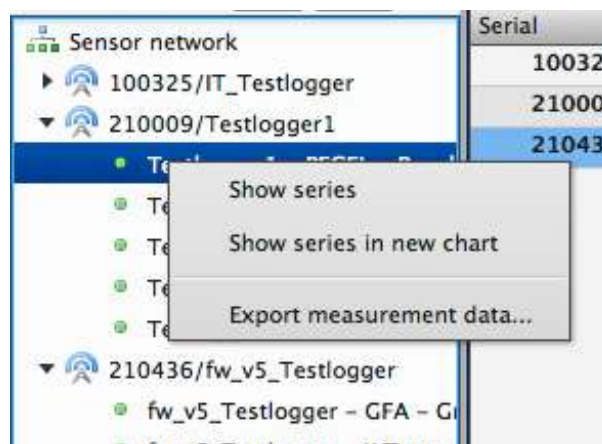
Sensor network
100325/IT_Testlogger
210009/Testlogger1
Te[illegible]
Te
Te
Te
Te
Show series
Show series in new chart
Export measurement data...
210436/fw_v5_Testlogger
fw_v5_Testlogger - GFA - G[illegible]
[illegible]

Serial
10032
21000
21043